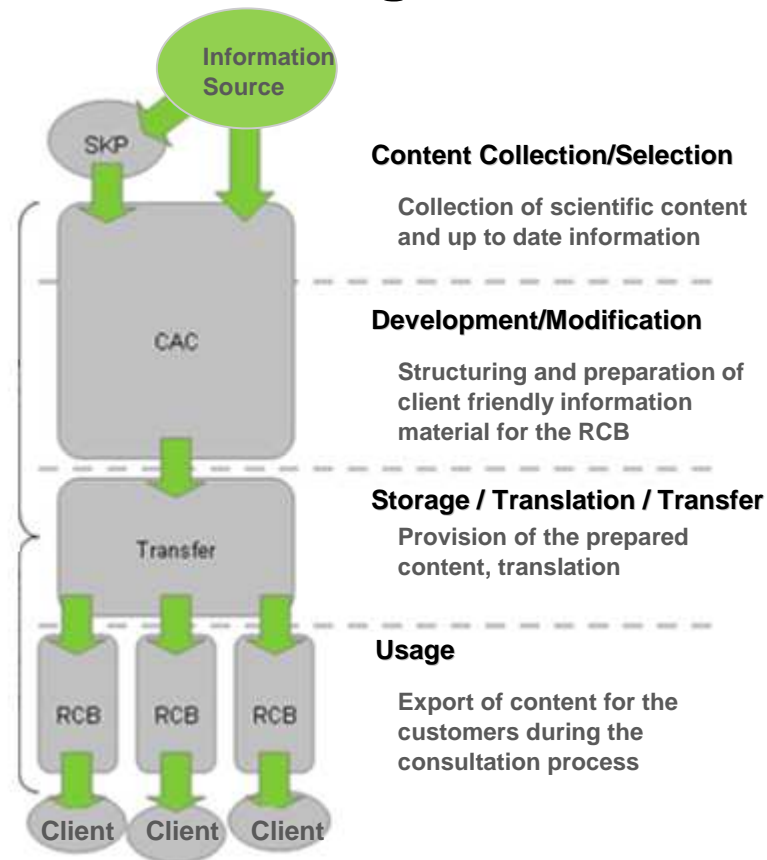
Information Source

SKP

CAC

Transfer

RCB

RCB

RCB

Client

Client

Client

Content Collection/Selection

Collection of scientific content and up to date information

Development/Modification

Structuring and preparation of client friendly information material for the RCB

Storage / Translation / Transfer

Provision of the prepared content, translation

Usage

Export of content for the customers during the consultation process